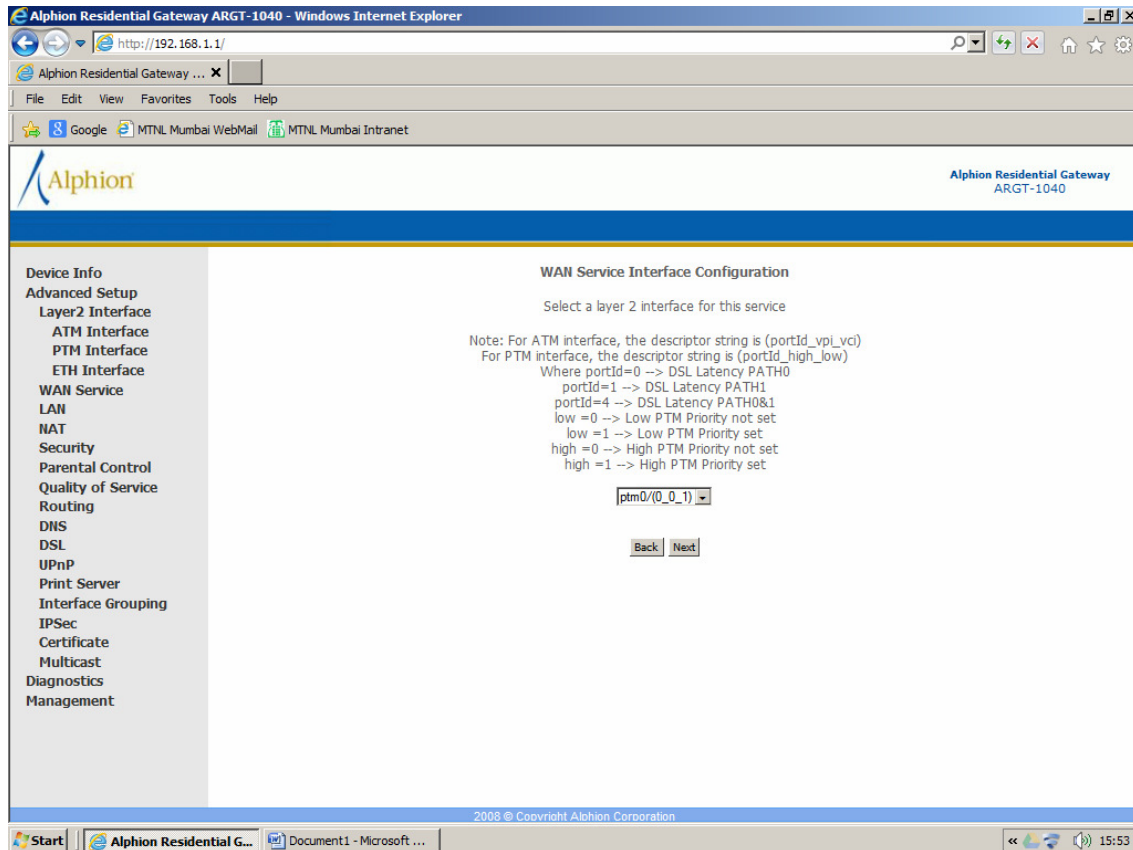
Alphion Residential Gateway ARGT-1040 - Windows Internet Explorer

http://192.168.1.1/

Alphion Residential Gateway ...

File Edit View Favorites Tools Help

Google MTNL Mumbai WebMail MTNL Mumbai Intranet

Alphion

Alphion Residential Gateway
ARGT-1040

Device Info
Advanced Setup
Layer2 Interface
ATM Interface
PTM Interface
ETH Interface
WAN Service
LAN
NAT
Security
Parental Control
Quality of Service
Routing
DNS
DSL
UPnP
Print Server
Interface Grouping
IPSec
Certificate
Multicast
Diagnostics
Management

WAN Service Interface Configuration

Select a layer 2 interface for this service

Note: For ATM interface, the descriptor string is (portId_vpi_vci)
For PTM interface, the descriptor string is (portId_high_low)
Where portId=0 --> DSL Latency PATH0
portId=1 --> DSL Latency PATH1
portId=4 --> DSL Latency PATH0&1
low =0 --> Low PTM Priority not set
low =1 --> Low PTM Priority set
high =0 --> High PTM Priority not set
high =1 --> High PTM Priority set

ptm0/(0_0_1)

Back Next

2008 © Copyright Alphion Corporation

Start Alphion Residential G... Document1 - Microsoft ... 15:53